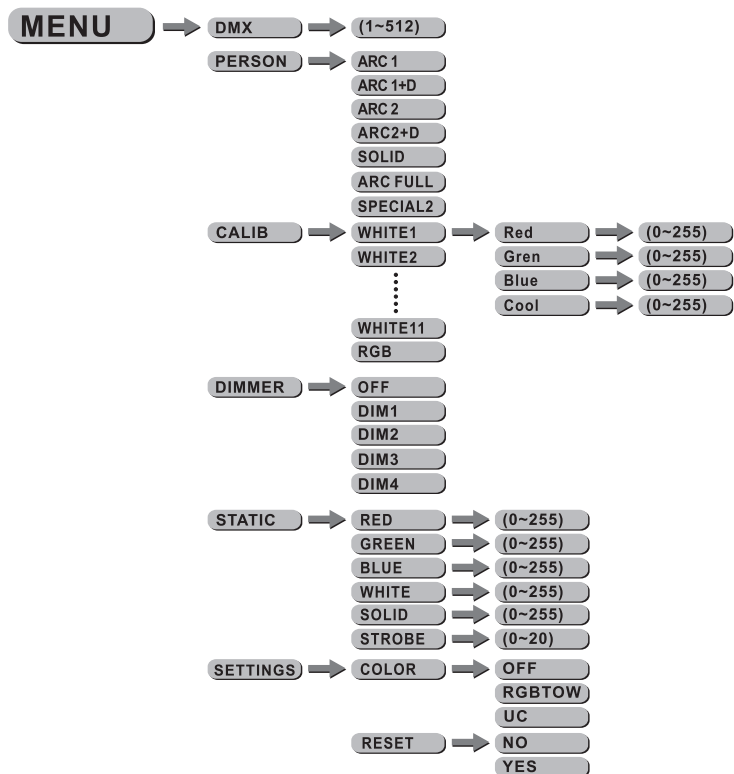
MENU

DMX

(1~512)

PERSON

ARC 1

ARC 1+D

ARC 2

ARC2+D

SOLID

ARC FULL

SPECIAL2

CALIB

WHITE1

Red

(0~255)

Gren

(0~255)

Blue

(0~255)

Cool

(0~255)

WHITE2

WHITE11

RGB

DIMMER

OFF

DIM1

DIM2

DIM3

DIM4

STATIC

RED

(0~255)

GREEN

(0~255)

BLUE

(0~255)

WHITE

(0~255)

SOLID

(0~255)

STROBE

(0~20)

SETTINGS

COLOR

OFF

RGBTOW

UC

RESET

NO

YES